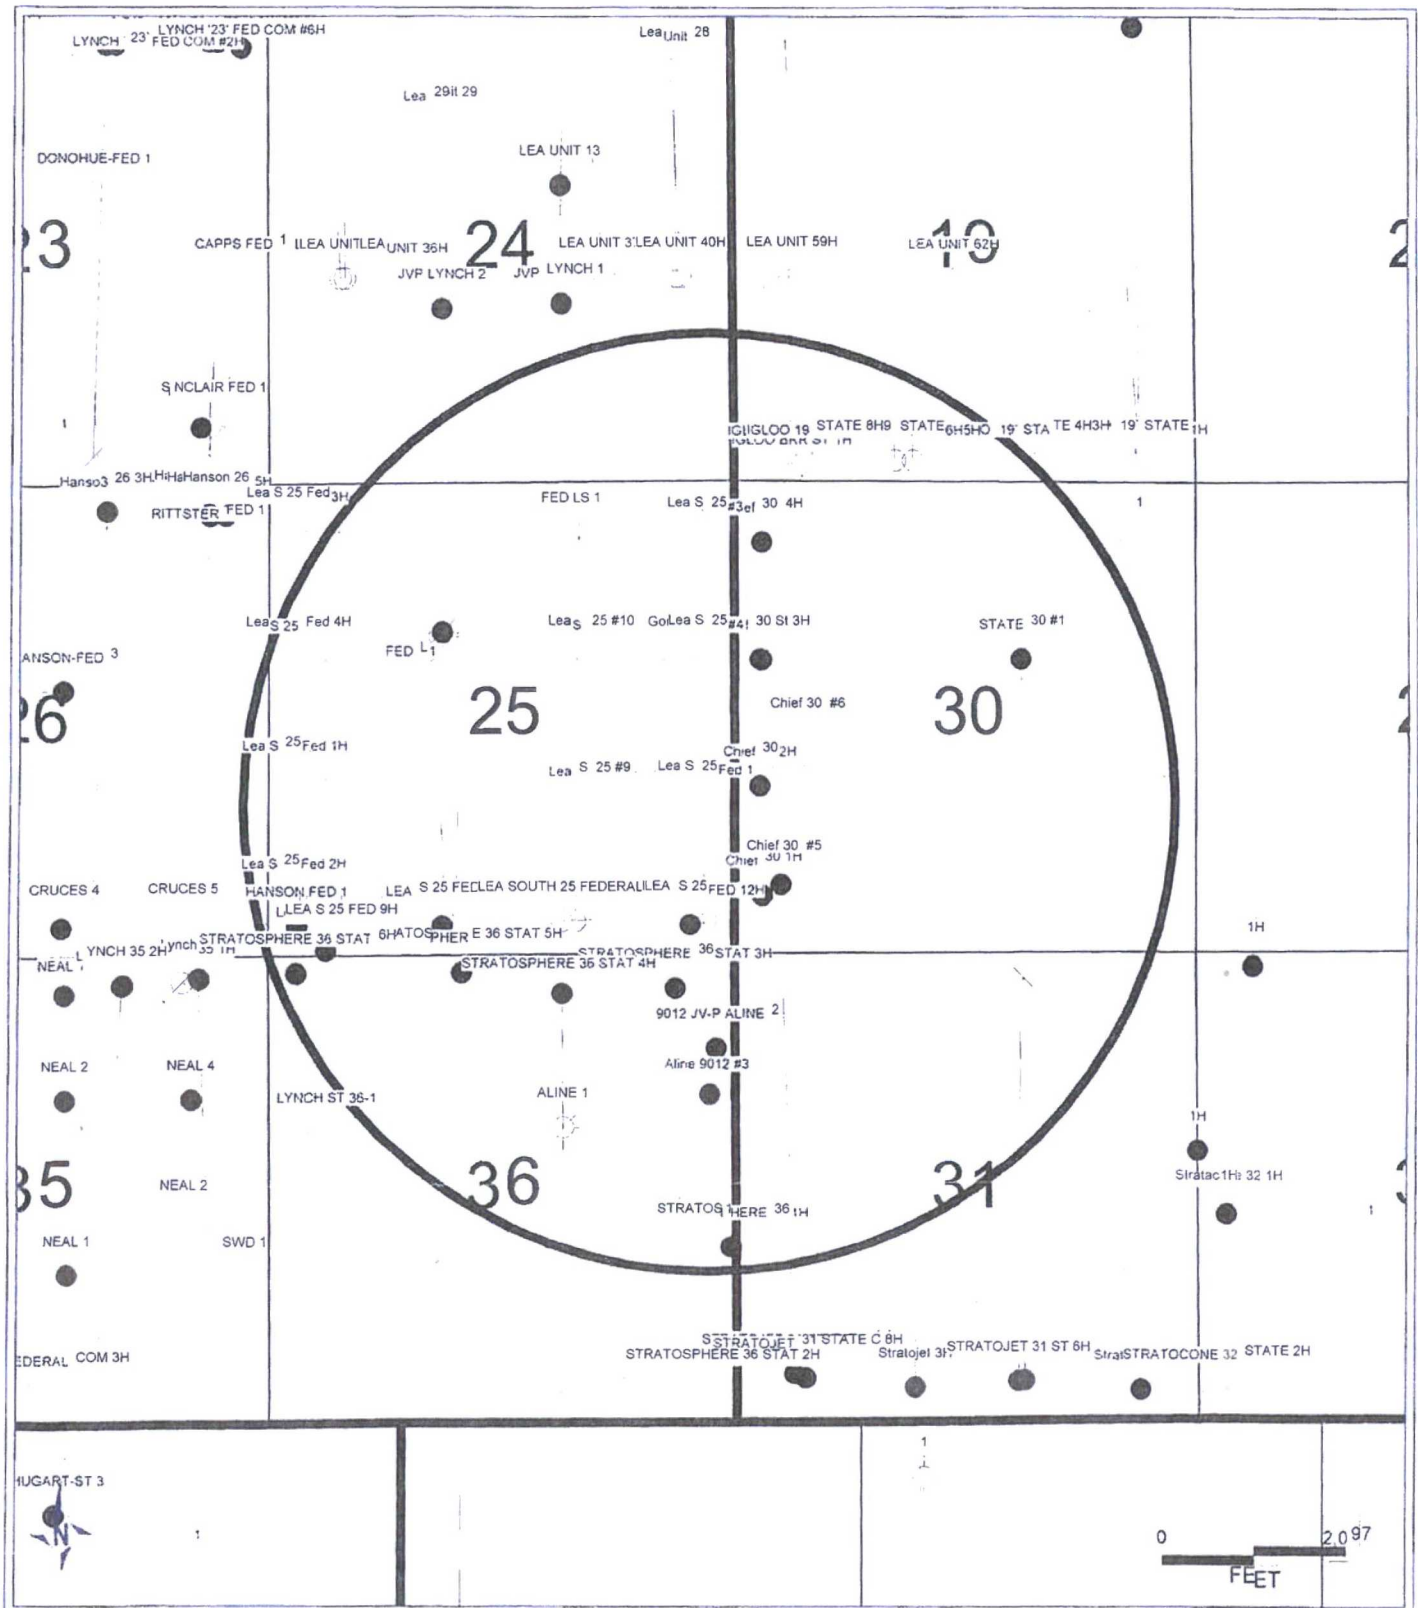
LYNCH '23' FED COM #6H
LYNCH 23' FED COM #2H
Lea Unit 28
Lea 29it 29
DONOHUE-FED 1
LEA UNIT 13
23
CAPPS FED 1 LEA UNIT LEA UNIT 36H
24
LEA UNIT 3 LEA UNIT 40H
LEA UNIT 59H
LEA UNIT 62H
19
2
JVP LYNCH 2
JVP LYNCH 1
SINCLAIR FED 1
1
IGLIGLOO 19 STATE 8H9 STATE 6H5HO 19 STATE 4H3H 19 STATE 1H
IGLOO BKR ST 1H
Hanso3 26 3H HiHa Hanson 26 5H
Lea S 25 Fed 3H
FED LS 1
Lea S 25 #3ef 30 4H
1
RITTSTER FED 1
Lea S 25 Fed 4H
Lea S 25 #10
GoLea S 25 #4 30 St 3H
STATE 30 #1
ANSON-FED 3
FED L1
26
25
Chief 30 #6
30
2
Lea S 25 Fed 1H
Chief 30 2H
Lea S 25 #9
Lea S 25 Fed 1
Chief 30 #5
Lea S 25 Fed 2H
Chief 30 1H
CRUCES 4
CRUCES 5
HANSON FED 1
LEA S 25 FE LEA SOUTH 25 FEDERAL LEA S 25 FED 12H
LLEA S 25 FED 9H
1H
LYNCH 35 2H Lynch 35 1H
STRATOSPHERE 36 STAT 6H ATOSPHERE 36 STAT 5H
STRATOSPHERE 36 STAT 3H
NEAL
STRATOSPHERE 36 STAT 4H
9012 JV-P ALINE 2
NEAL 2
NEAL 4
Aline 9012 #3
LYNCH ST 36-1
ALINE 1
1H
35
NEAL 2
36
31
Stratac1H 32 1H
3
1
STRATOSPHERE 36 1H
NEAL 1
SWD 1
STRATOJET 31 STATE C 8H
EDERAL COM 3H
STRATOSPHERE 36 STAT 2H
Stratojet 3H
STRATOJET 31 ST 6H
Strat STRATOCONE 32 STATE 2H
1
HUGART-ST 3
N
1
0
2,097
FEET